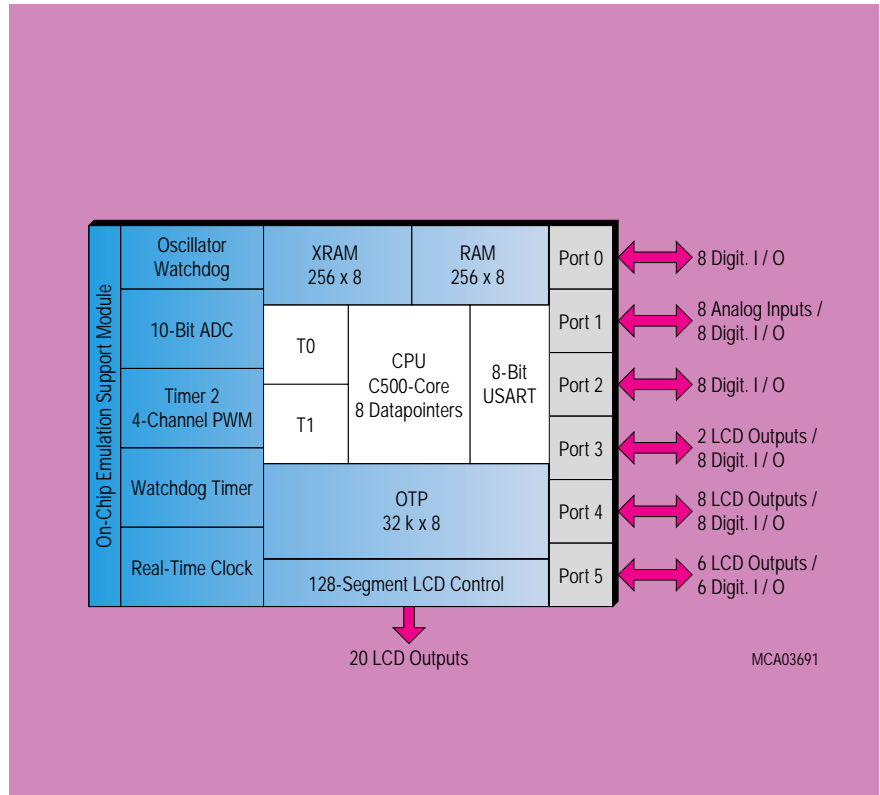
On-Chip Emulation Support Module

Oscillator Watchdog

10-Bit ADC

Timer 2 4-Channel PWM

Watchdog Timer

Real-Time Clock

XRAM 256 x 8

RAM 256 x 8

T0

T1

CPU C500-Core 8 Datapointers

8-Bit USART

OTP 32 k x 8

128-Segment LCD Control

Port 0

Port 1

Port 2

Port 3

Port 4

Port 5

8 Digit. I / O

8 Analog Inputs / 8 Digit. I / O

8 Digit. I / O

2 LCD Outputs / 8 Digit. I / O

8 LCD Outputs / 8 Digit. I / O

6 LCD Outputs / 6 Digit. I / O

20 LCD Outputs

MCA03691